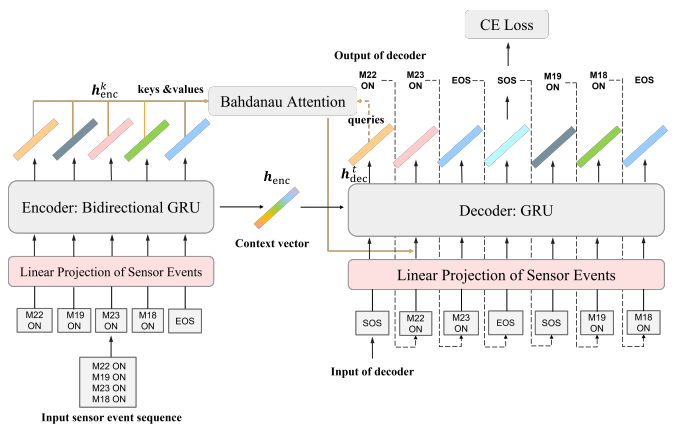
CE Loss

Output of decoder

M22 ON

M23 ON

EOS

SOS

M19 ON

M18 ON

EOS

$h_{\text{enc}}^{k}$ keys &values

Bahdanau Attention

queries

$h_{\text{dec}}^{t}$

Encoder: Bidirectional GRU

$h_{\text{enc}}$

Context vector

Decoder: GRU

Linear Projection of Sensor Events

Linear Projection of Sensor Events

M22 ON

M19 ON

M23 ON

M18 ON

EOS

SOS

M22 ON

M23 ON

EOS

SOS

M19 ON

M18 ON

Input of decoder

M22 ON
M19 ON
M23 ON
M18 ON

Input sensor event sequence